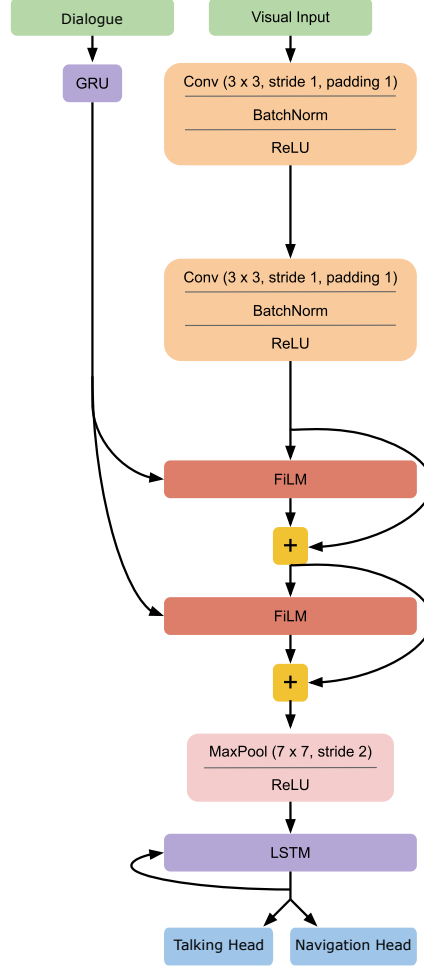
Dialogue

Visual Input

GRU

Conv (3 x 3, stride 1, padding 1)

BatchNorm

ReLU

Conv (3 x 3, stride 1, padding 1)

BatchNorm

ReLU

FiLM

+

FiLM

+

MaxPool (7 x 7, stride 2)

ReLU

LSTM

Talking Head

Navigation Head